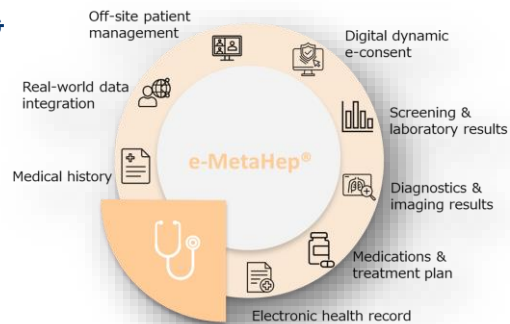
Off-site patient management

Digital dynamic e-consent

Real-world data integration

Screening & laboratory results

e-MetaHep®

Medical history

Diagnostics & imaging results

Medications & treatment plan

Electronic health record